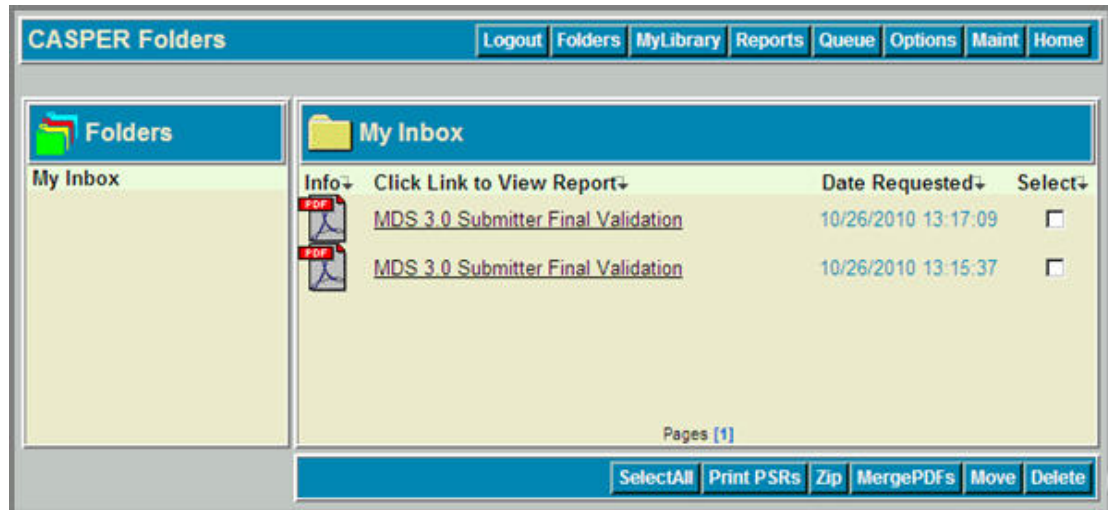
CASPER Folders

Logout Folders MyLibrary Reports Queue Options Maint Home

Folders

My Inbox

My Inbox

| Info | Click Link to View Report | Date Requested | Select |
|---|---|---|---|
| PDF | MDS 3.0 Submitter Final Validation | 10/26/2010 13:17:09 | ☐ |
| PDF | MDS 3.0 Submitter Final Validation | 10/26/2010 13:15:37 | ☐ |

Pages [1]

SelectAll Print PSRs Zip MergePDFs Move Delete